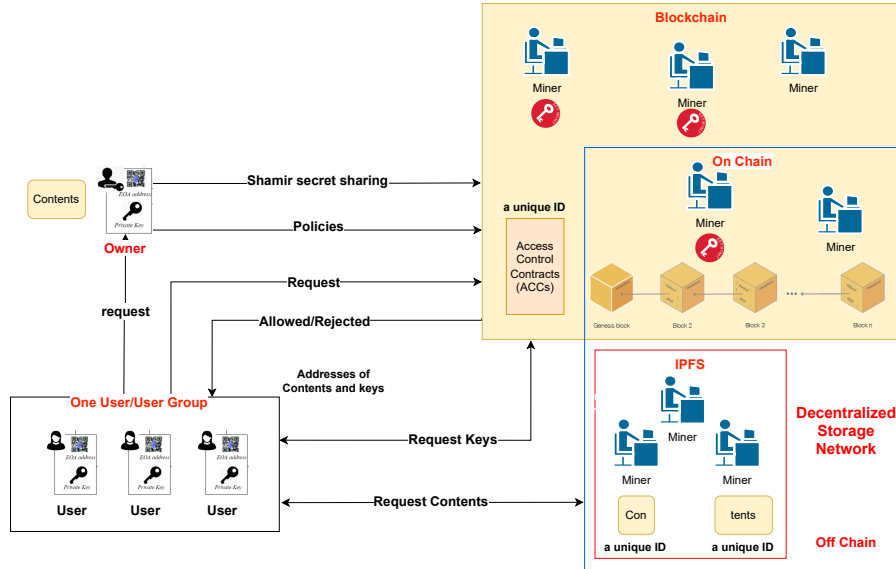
Blockchain

Miner

Miner

Miner

On Chain

Miner

Miner

Contents

EOA address

Private Key

Owner

Shamir secret sharing

Policies

a unique ID

Access Control Contracts (ACCs)

Request

Allowed/Rejected

request

Genesis block

Block 2

Block 3

Block n

Addresses of Contents and keys

One User/User Group

EOA address

Private Key

User

EOA address

Private Key

User

EOA address

Private Key

User

Request Keys

Request Contents

IPFS

Miner

Miner

Miner

Con

tents

a unique ID

a unique ID

Decentralized Storage Network

Off Chain